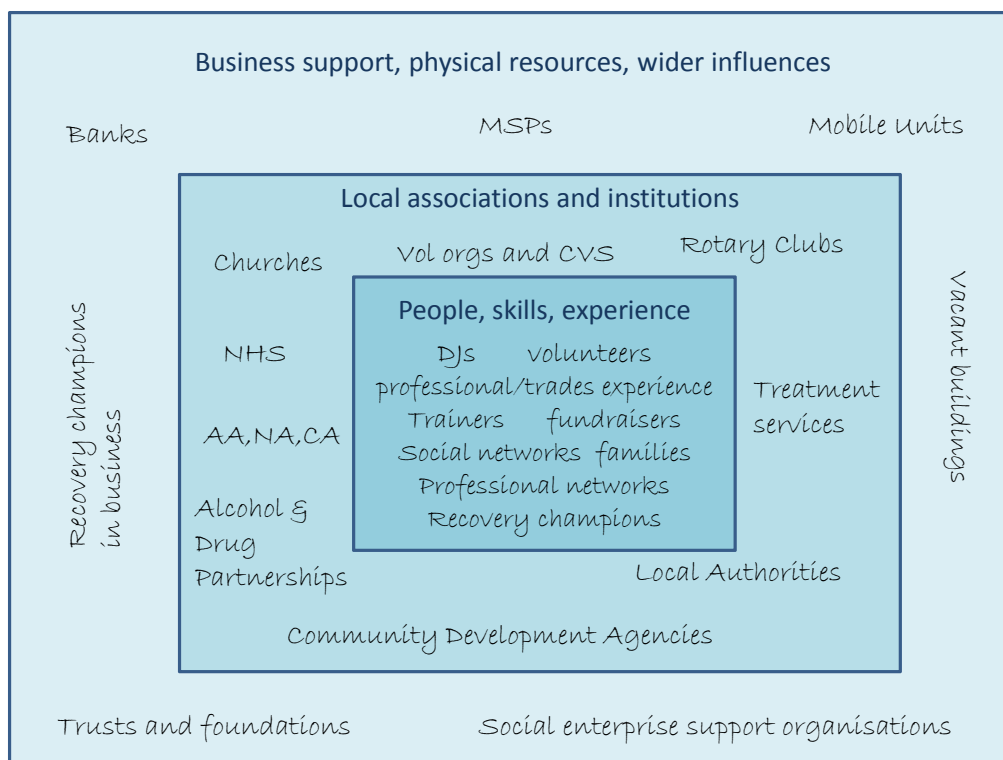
Business support, physical resources, wider influences

Banks

MSPs

Mobile Units

Local associations and institutions

Churches

Vol orgs and CVS

Rotary Clubs

People, skills, experience

DJs volunteers
professional/trades experience
Trainers fundraisers
Social networks families
Professional networks
Recovery champions

NHS

AA,NA,CA

Alcohol & Drug Partnerships

Treatment services

Local Authorities

Community Development Agencies

Recovery champions in business

Vacant buildings

Trusts and foundations

Social enterprise support organisations